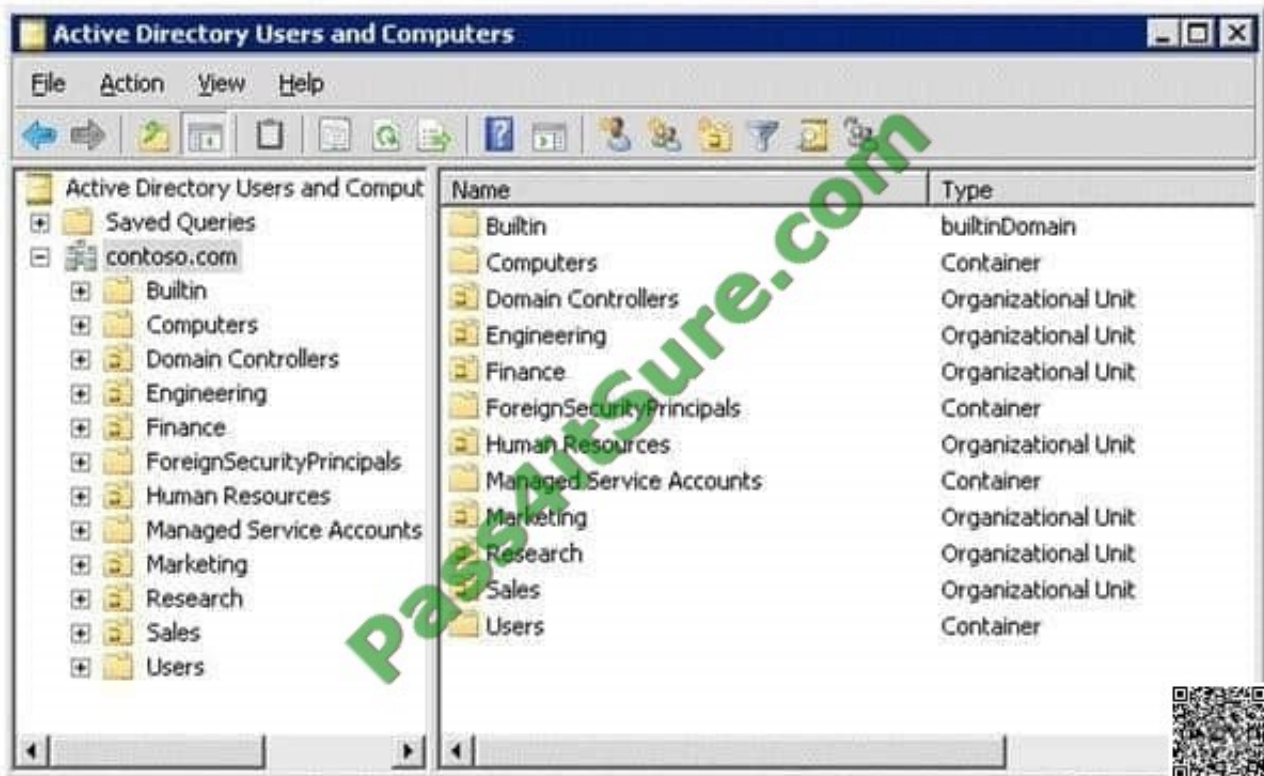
Active Directory Users and Computers

File Action View Help

Active Directory Users and Comput
Saved Queries
contoso.com
Builtin
Computers
Domain Controllers
Engineering
Finance
ForeignSecurityPrincipals
Human Resources
Managed Service Accounts
Marketing
Research
Sales
Users

| Name | Type |
|---|---|
| Builtin | builtinDomain |
| Computers | Container |
| Domain Controllers | Organizational Unit |
| Engineering | Organizational Unit |
| Finance | Organizational Unit |
| ForeignSecurityPrincipals | Container |
| Human Resources | Organizational Unit |
| Managed Service Accounts | Container |
| Marketing | Organizational Unit |
| Research | Organizational Unit |
| Sales | Organizational Unit |
| Users | Container |

Pass4itSure.com